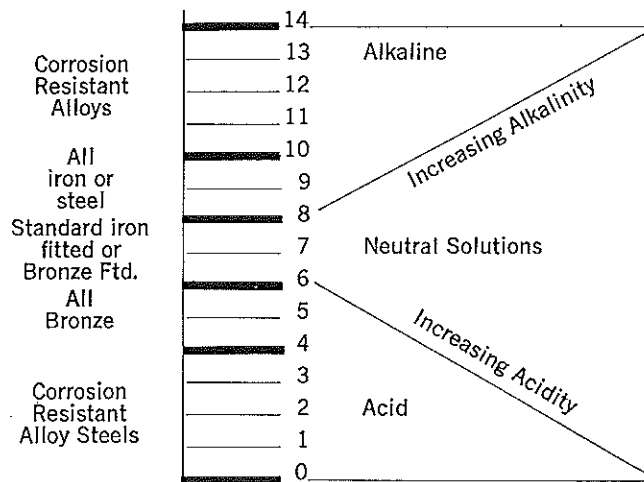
Corrosion Resistant Alloys

All iron or steel

Standard iron fitted or Bronze Ftd.

All Bronze

Corrosion Resistant Alloy Steels

14
13
12
11
10
9
8
7
6
5
4
3
2
1
0

Alkaline

Increasing Alkalinity

Neutral Solutions

Increasing Acidity

Acid